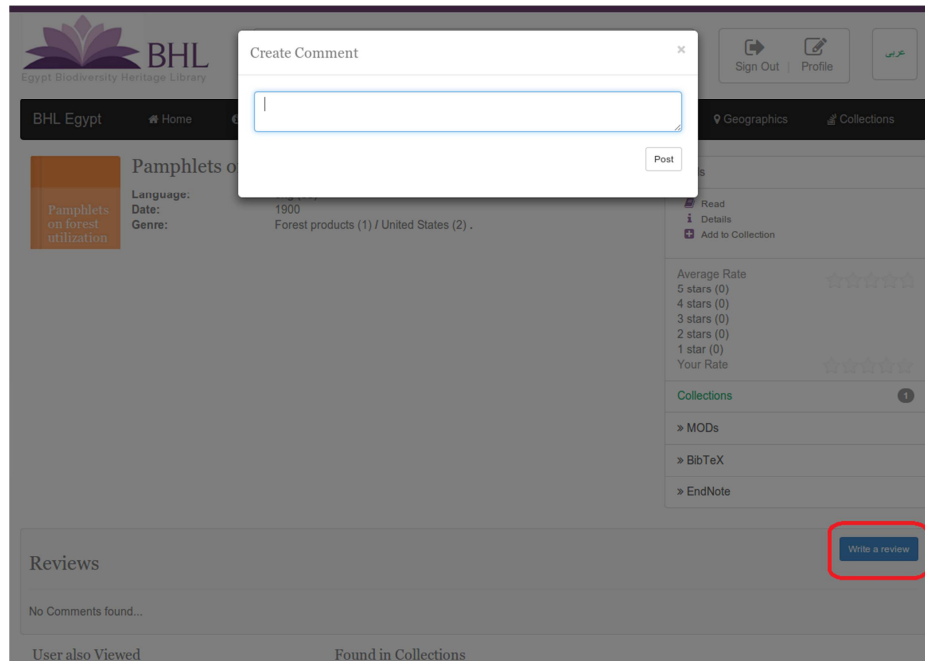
BHL
Egypt Biodiversity Heritage Library

Sign Out | Profile

عربي

BHL Egypt
Home
Geographics
Collections

Create Comment
×

Post

Pamphlets on forest utilization

Pamphlets o
Language: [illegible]
Date: 1900
Genre: Forest products (1) / United States (2) .

Read
Details
Add to Collection

Average Rate
5 stars (0)
4 stars (0)
3 stars (0)
2 stars (0)
1 star (0)
Your Rate

Collections 1

» MODs

» BibTeX

» EndNote

Write a review

Reviews

No Comments found...

User also Viewed

Found in Collections